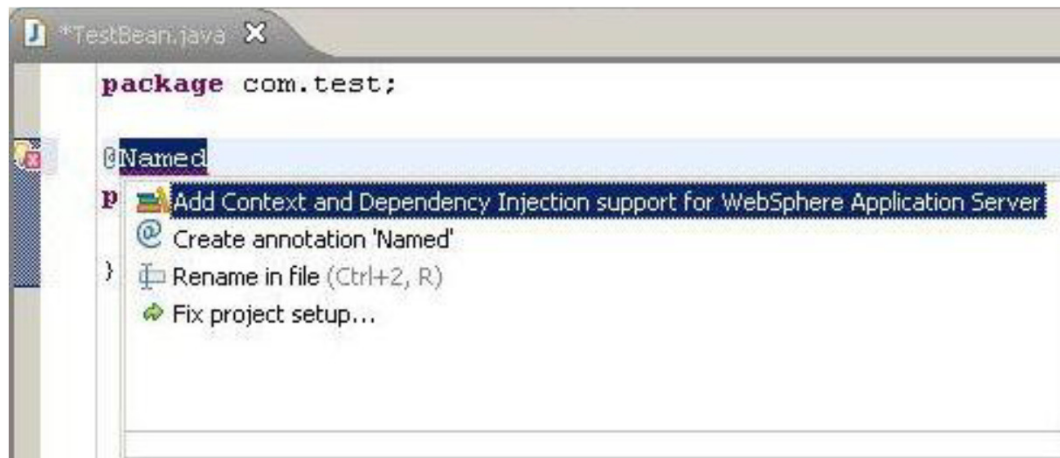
*TestBean.java

package com.test;

@Named

p

}

Add Context and Dependency Injection support for WebSphere Application Server

Create annotation 'Named'

Rename in file (Ctrl+2, R)

Fix project setup...